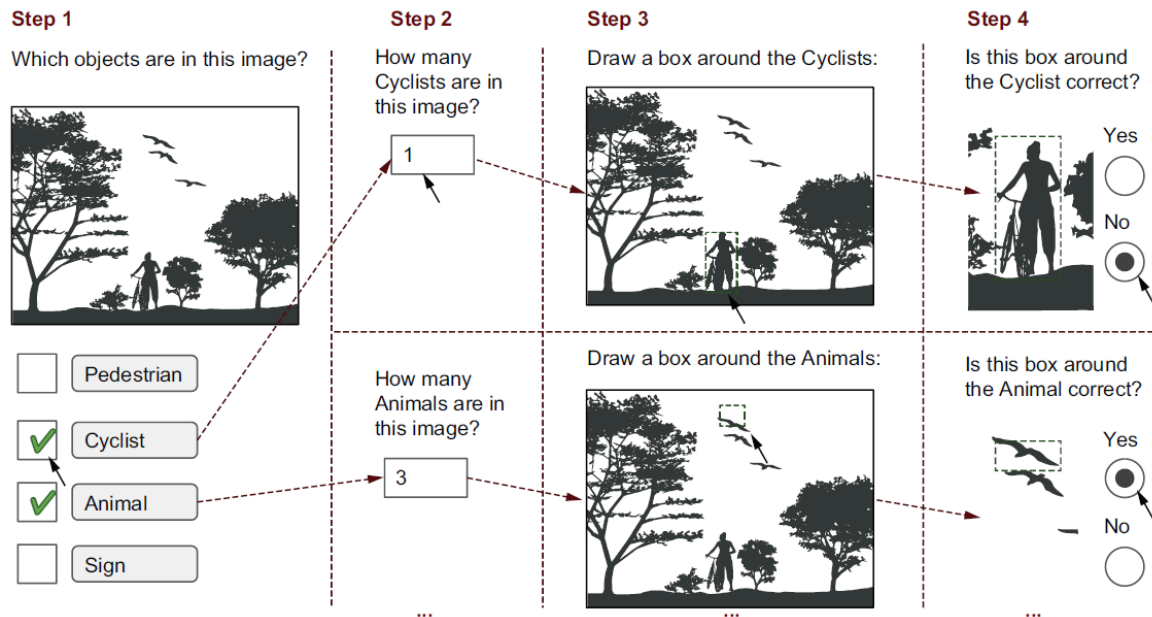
Step 1

Which objects are in this image?

Pedestrian

Cyclist

Animal

Sign

Step 2

How many Cyclists are in this image?

1

How many Animals are in this image?

3

...

Step 3

Draw a box around the Cyclists:

Draw a box around the Animals:

...

Step 4

Is this box around the Cyclist correct?

Yes

No

Is this box around the Animal correct?

Yes

No

...